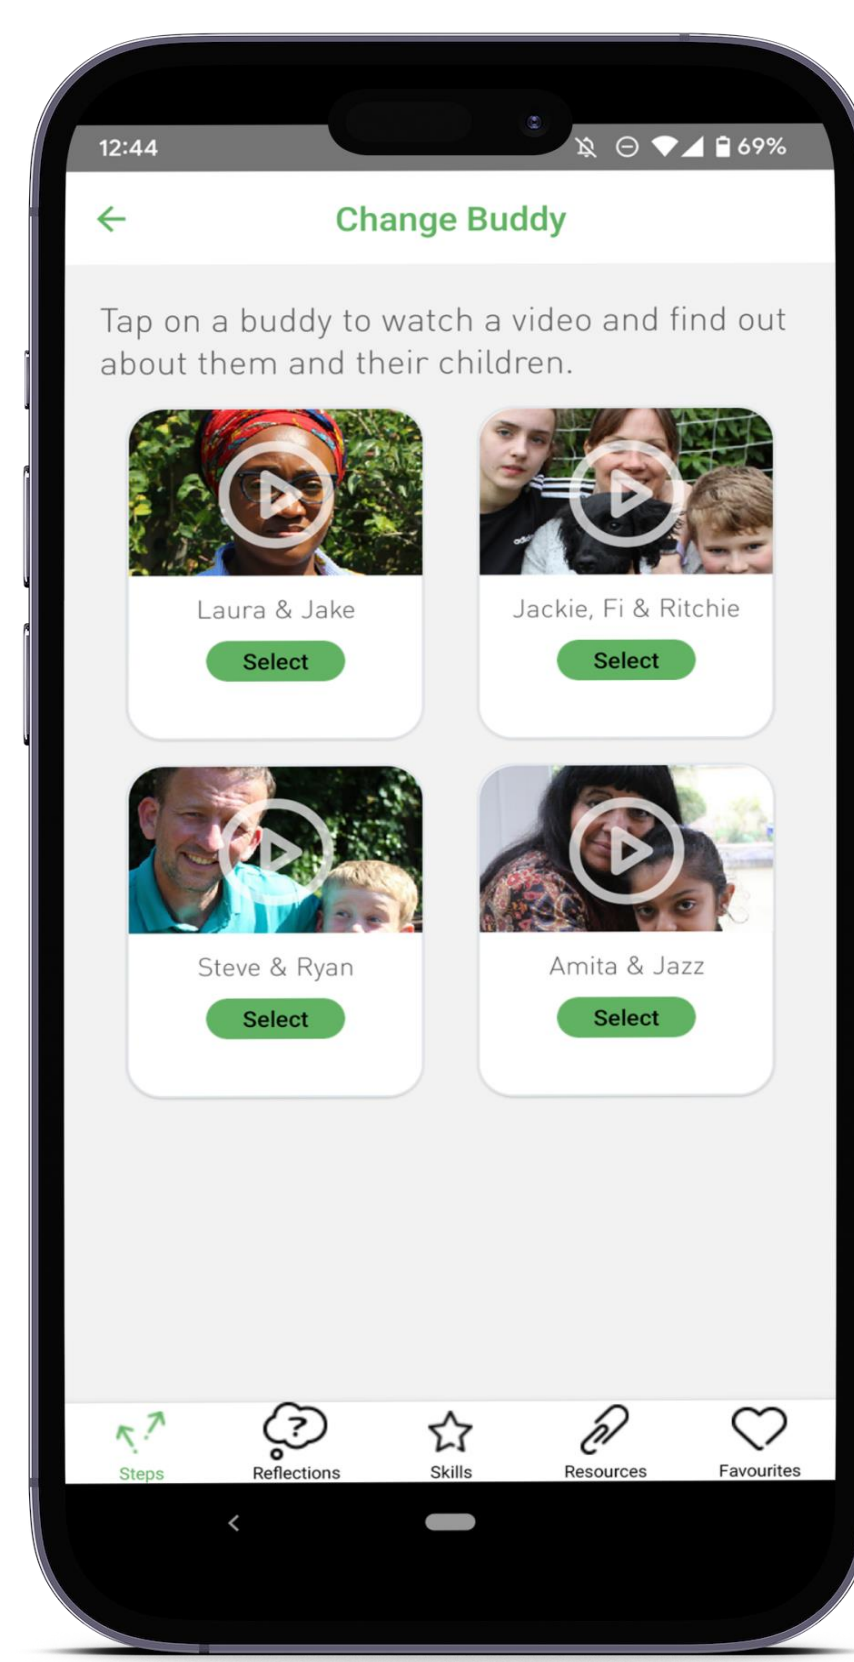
12:44

69%

Change Buddy

Tap on a buddy to watch a video and find out about them and their children.

Laura & Jake

Select

Jackie, Fi & Ritchie

Select

Steve & Ryan

Select

Amita & Jazz

Select

Steps

Reflections

Skills

Resources

Favourites